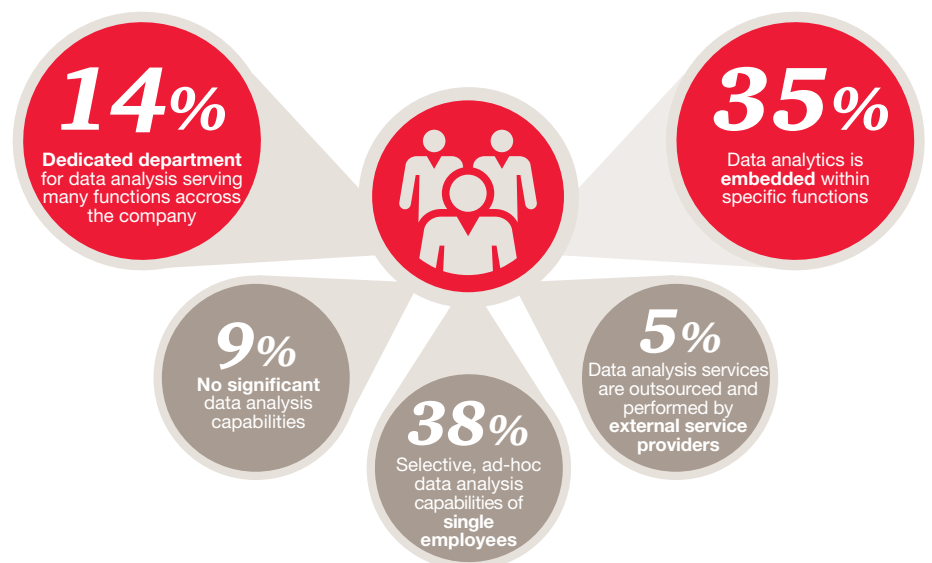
14%
Dedicated department for data analysis serving many functions accross the company

35%
Data analytics is embedded within specific functions

9%
No significant data analysis capabilities

38%
Selective, ad-hoc data analysis capabilities of single employees

5%
Data analysis services are outsourced and performed by external service providers